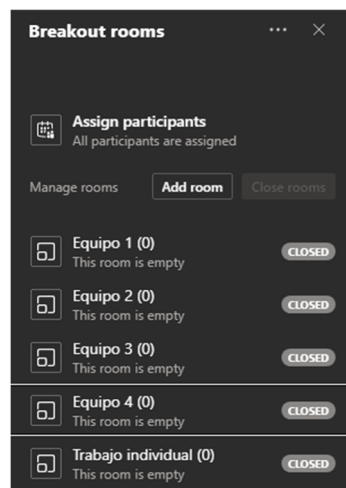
Breakout rooms ··· ×

Assign participants
All participants are assigned

Manage rooms
Add room
Close rooms

Equipo 1 (0)
This room is empty
CLOSED

Equipo 2 (0)
This room is empty
CLOSED

Equipo 3 (0)
This room is empty
CLOSED

Equipo 4 (0)
This room is empty
CLOSED

Trabajo individual (0)
This room is empty
CLOSED